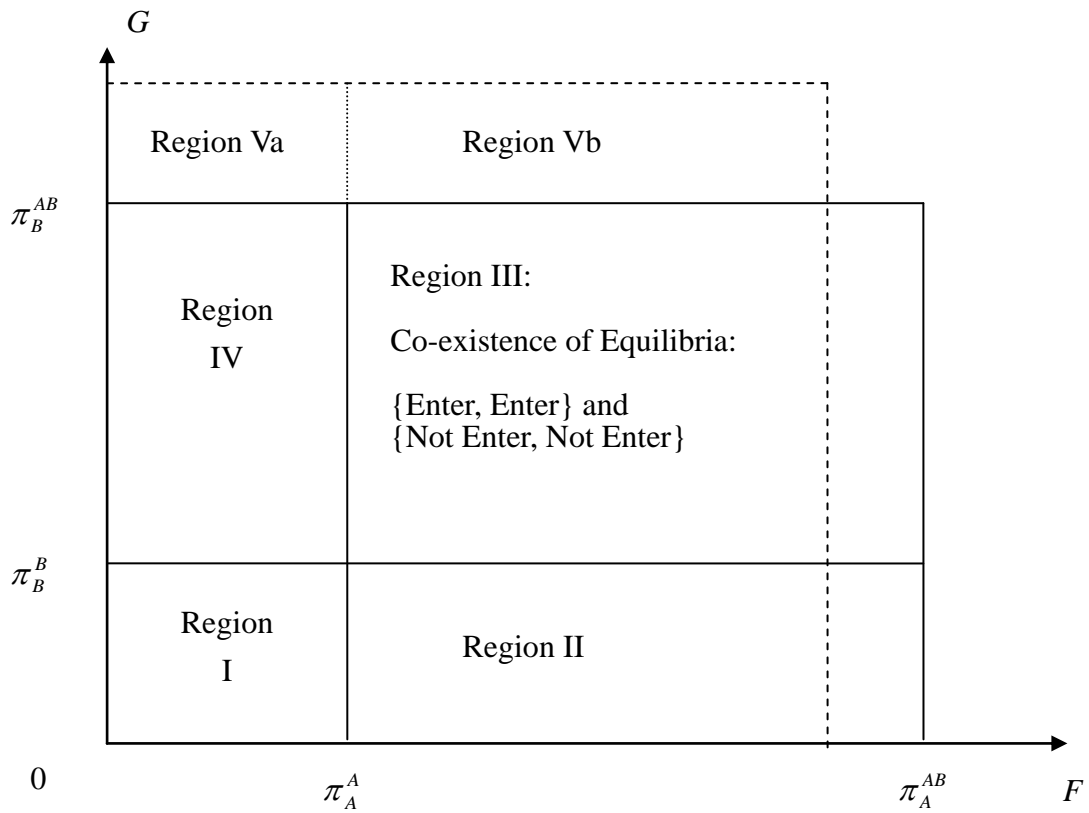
$G$

Region Va

Region Vb

$\pi_B^{AB}$

Region III:

Co-existence of Equilibria:

{Enter, Enter} and
{Not Enter, Not Enter}

Region IV

$\pi_B^B$

Region I

Region II

0

$\pi_A^A$

$\pi_A^{AB}$

$F$